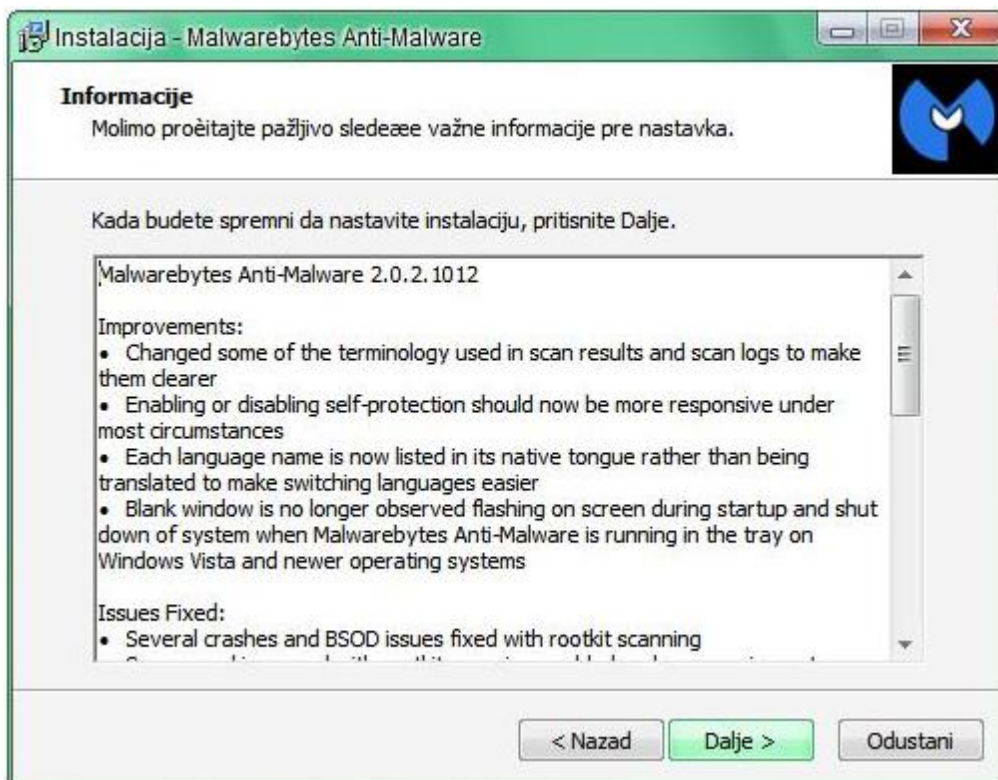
Instalacija - Malwarebytes Anti-Malware

Informacije
Molimo proèitajte pažljivo sledeæe važne informacije pre nastavka.

Kada budete spremni da nastavite instalaciju, pritisnite Dalje.

Malwarebytes Anti-Malware 2.0.2.1012

Improvements:
• Changed some of the terminology used in scan results and scan logs to make them clearer
• Enabling or disabling self-protection should now be more responsive under most circumstances
• Each language name is now listed in its native tongue rather than being translated to make switching languages easier
• Blank window is no longer observed flashing on screen during startup and shut down of system when Malwarebytes Anti-Malware is running in the tray on Windows Vista and newer operating systems

Issues Fixed:
• Several crashes and BSOD issues fixed with rootkit scanning
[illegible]

< Nazad
Dalje >
Odustani